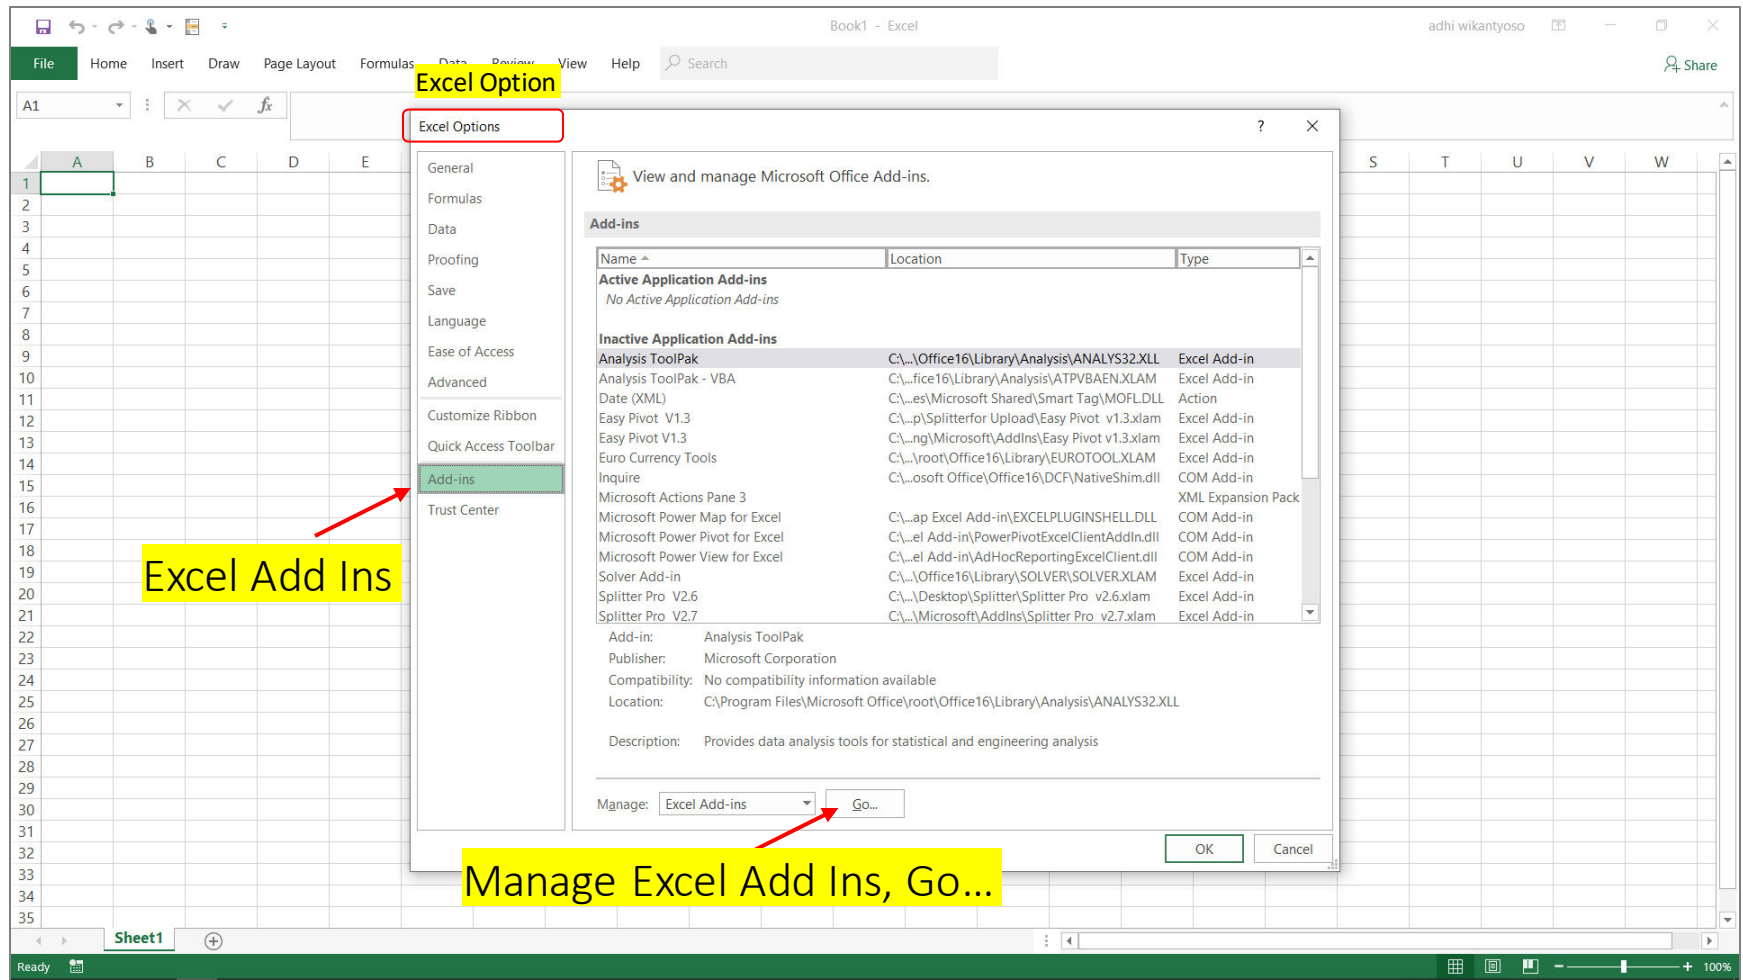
Book1 - Excel

adhi wikantyoso

File Home Insert Draw Page Layout Formulas Data Review View Help Search

Share

Excel Option

A1

fx

A B C D E S T U V W

1 2 3 4 5 6 7 8 9 10 11 12 13 14 15 16 17 18 19 20 21 22 23 24 25 26 27 28 29 30 31 32 33 34 35

Excel Options

?

General
Formulas
Data
Proofing
Save
Language
Ease of Access
Advanced
Customize Ribbon
Quick Access Toolbar
Add-ins
Trust Center

View and manage Microsoft Office Add-ins.

Add-ins

| Name | Location | Type |
|---|---|---|
| Active Application Add-ins | | |
| No Active Application Add-ins | | |
| Inactive Application Add-ins | | |
| Analysis ToolPak | C:\...\Office16\Library\Analysis\ANALYS32.XLL | Excel Add-in |
| Analysis ToolPak - VBA | C:\...fice16\Library\Analysis\ATPVBAEN.XLAM | Excel Add-in |
| Date (XML) | C:\...es\Microsoft Shared\Smart Tag\MOFL.DLL | Action |
| Easy Pivot V1.3 | C:\...p\Splitterfor Upload\Easy Pivot v1.3.xlam | Excel Add-in |
| Easy Pivot V1.3 | C:\...ng\Microsoft\AddIns\Easy Pivot v1.3.xlam | Excel Add-in |
| Euro Currency Tools | C:\...\root\Office16\Library\EUROTOOL.XLAM | Excel Add-in |
| Inquire | C:\...osoft Office\Office16\DCF\NativeShim.dll | COM Add-in |
| Microsoft Actions Pane 3 | | XML Expansion Pack |
| Microsoft Power Map for Excel | C:\...ap Excel Add-in\EXCELPLUGINSHELL.DLL | COM Add-in |
| Microsoft Power Pivot for Excel | C:\...el Add-in\PowerPivotExcelClientAddIn.dll | COM Add-in |
| Microsoft Power View for Excel | C:\...el Add-in\AdHocReportingExcelClient.dll | COM Add-in |
| Solver Add-in | C:\...\Office16\Library\SOLVER\SOLVER.XLAM | Excel Add-in |
| Splitter Pro V2.6 | C:\...\Desktop\Splitter\Splitter Pro v2.6.xlam | Excel Add-in |
| Splitter Pro V2.7 | C:\...\Microsoft\AddIns\Splitter Pro v2.7.xlam | Excel Add-in |

Add-in: Analysis ToolPak
Publisher: Microsoft Corporation
Compatibility: No compatibility information available
Location: C:\Program Files\Microsoft Office\root\Office16\Library\Analysis\ANALYS32.XLL

Description: Provides data analysis tools for statistical and engineering analysis

Manage: Excel Add-ins Go...

OK Cancel

Excel Add Ins

Manage Excel Add Ins, Go...

Sheet1

Ready

100%